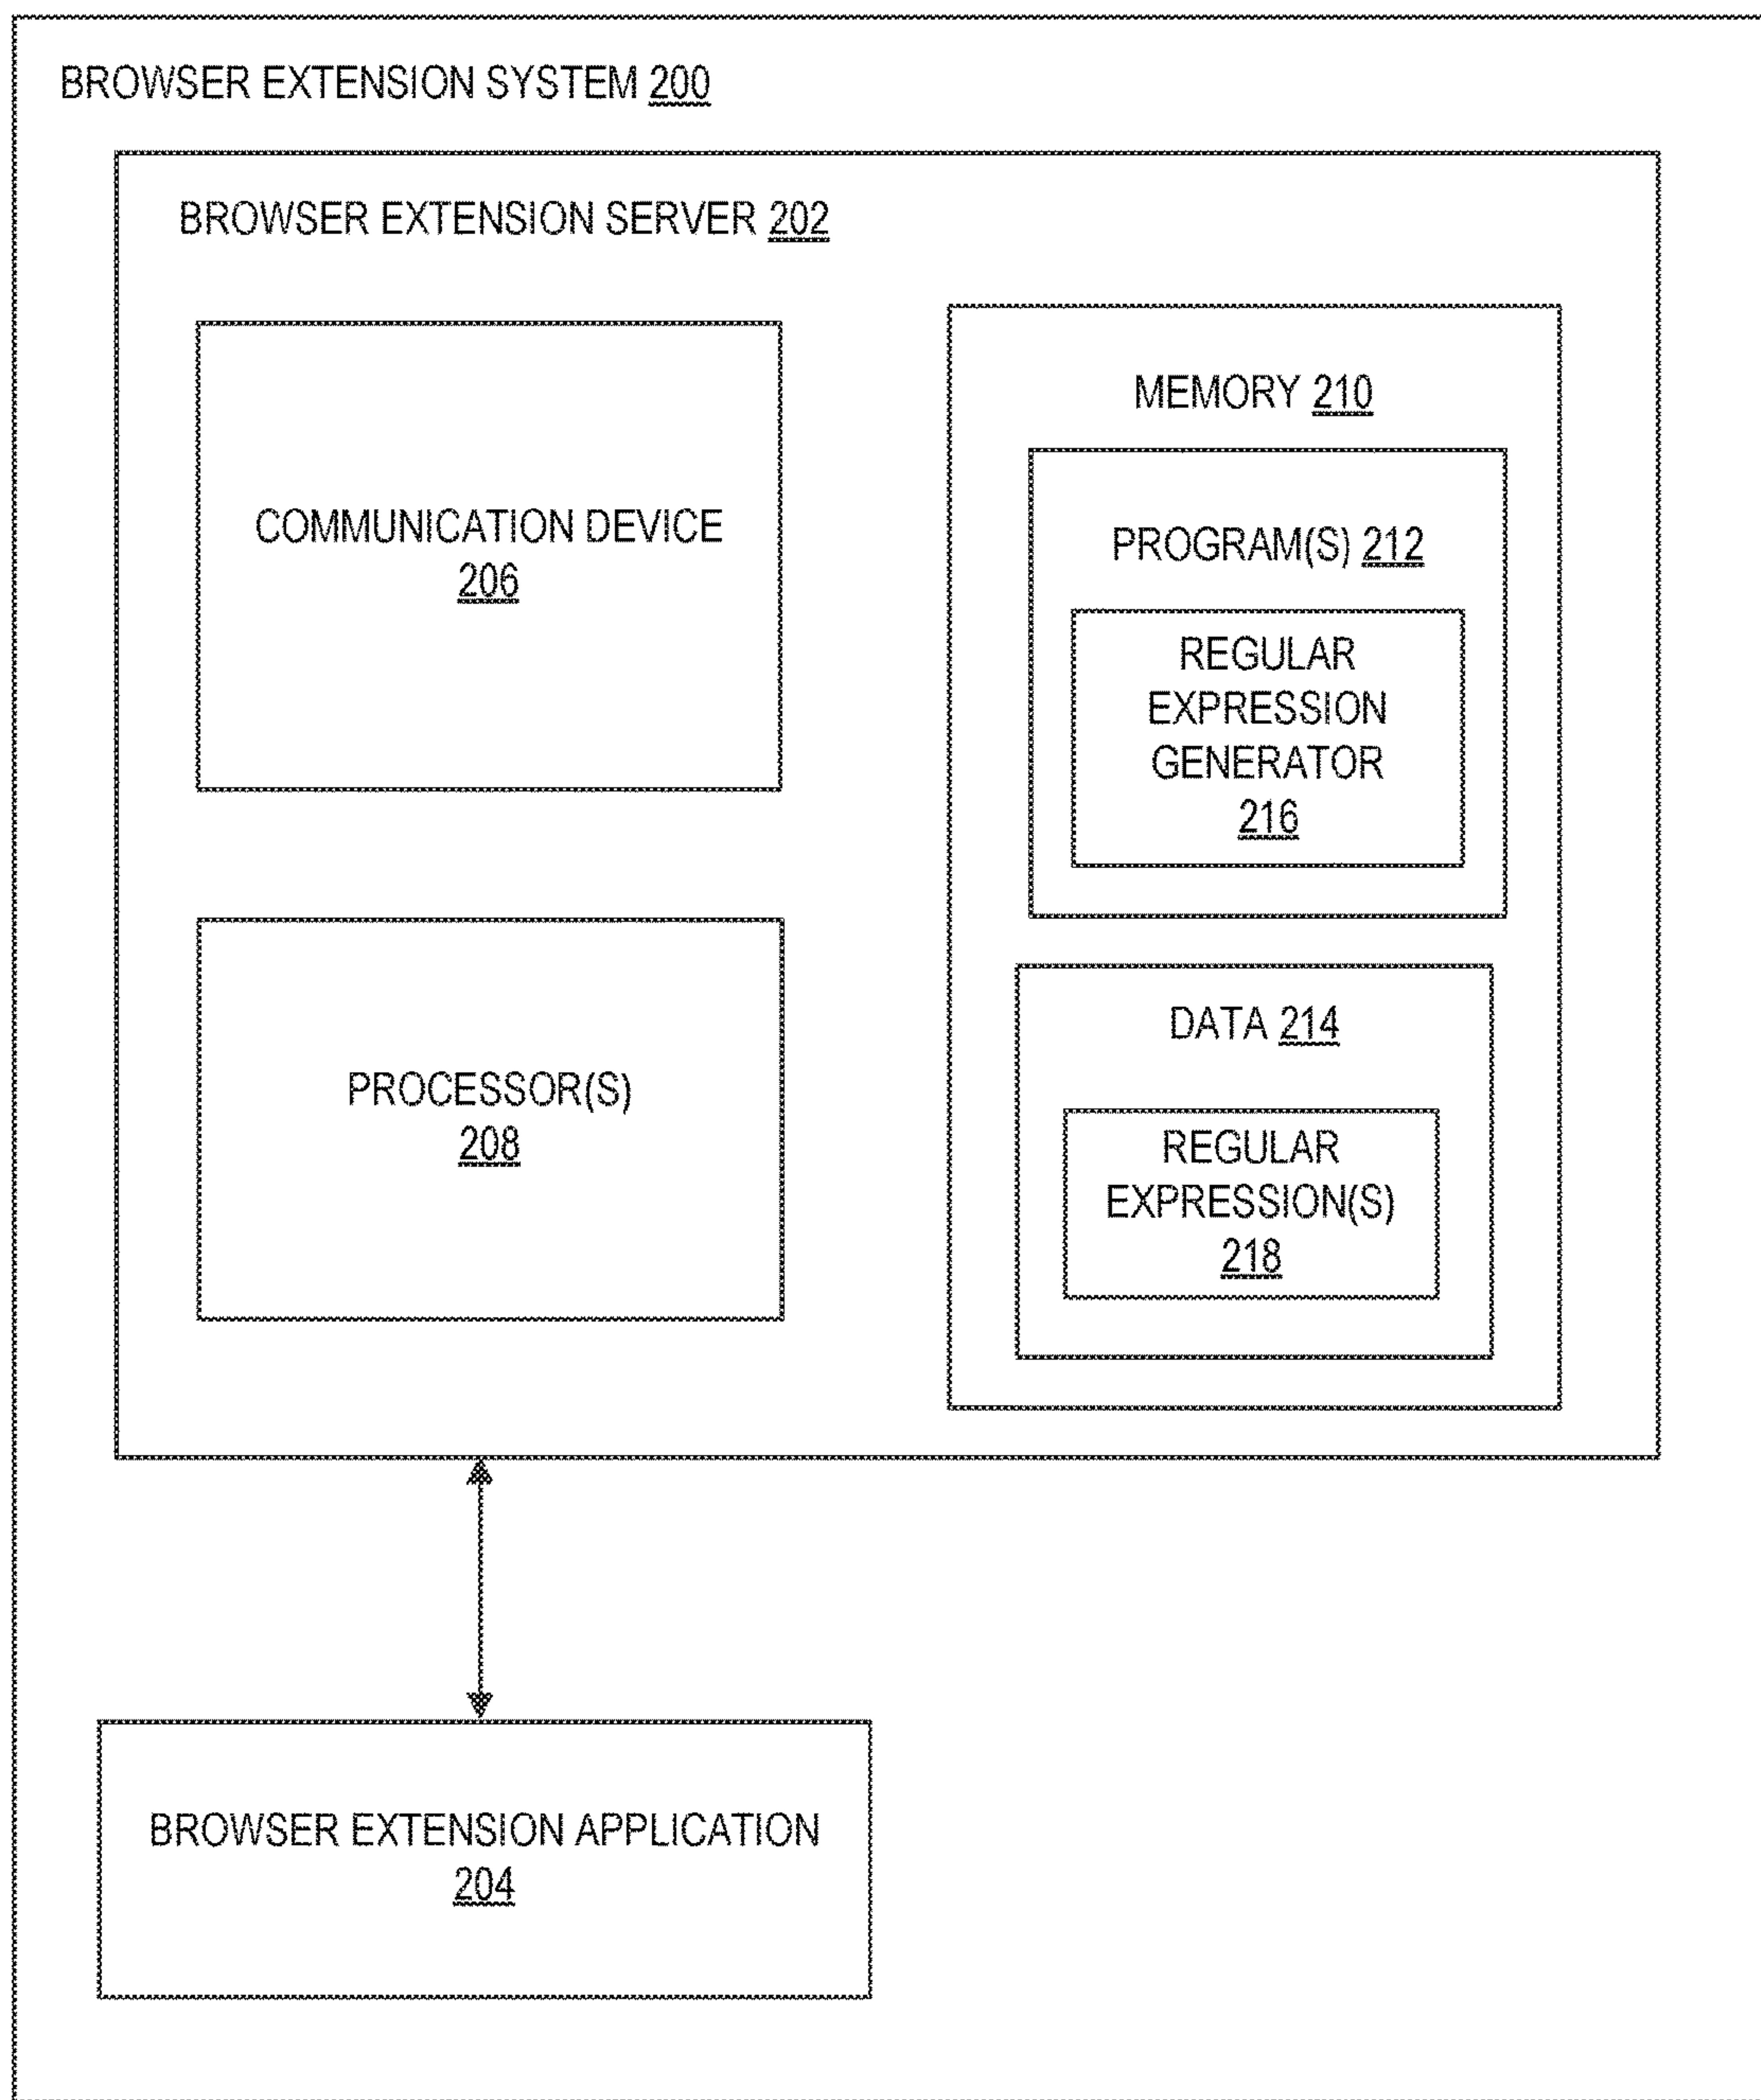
BROWSER EXTENSION SYSTEM 200

BROWSER EXTENSION SERVER 202

COMMUNICATION DEVICE 206

PROCESSOR(S) 208

MEMORY 210

PROGRAM(S) 212

REGULAR EXPRESSION GENERATOR 216

DATA 214

REGULAR EXPRESSION(S) 218

BROWSER EXTENSION APPLICATION 204